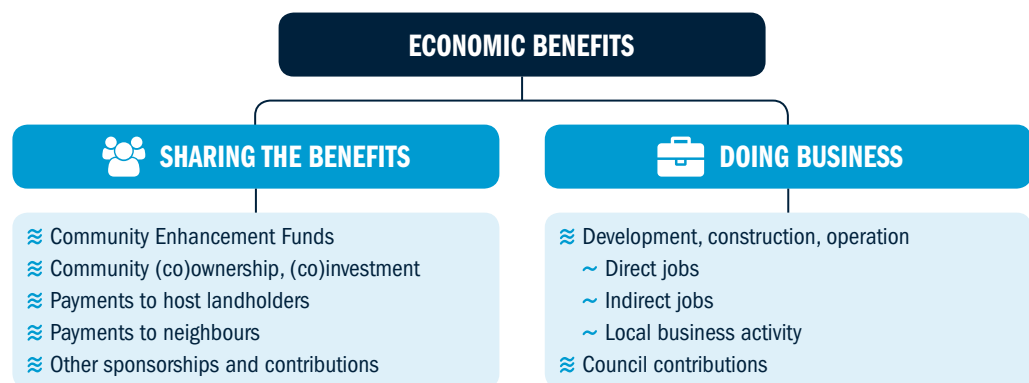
ECONOMIC BENEFITS

SHARING THE BENEFITS

≋ Community Enhancement Funds
≋ Community (co)ownership, (co)investment
≋ Payments to host landholders
≋ Payments to neighbours
≋ Other sponsorships and contributions

DOING BUSINESS

≋ Development, construction, operation
~ Direct jobs
~ Indirect jobs
~ Local business activity
≋ Council contributions